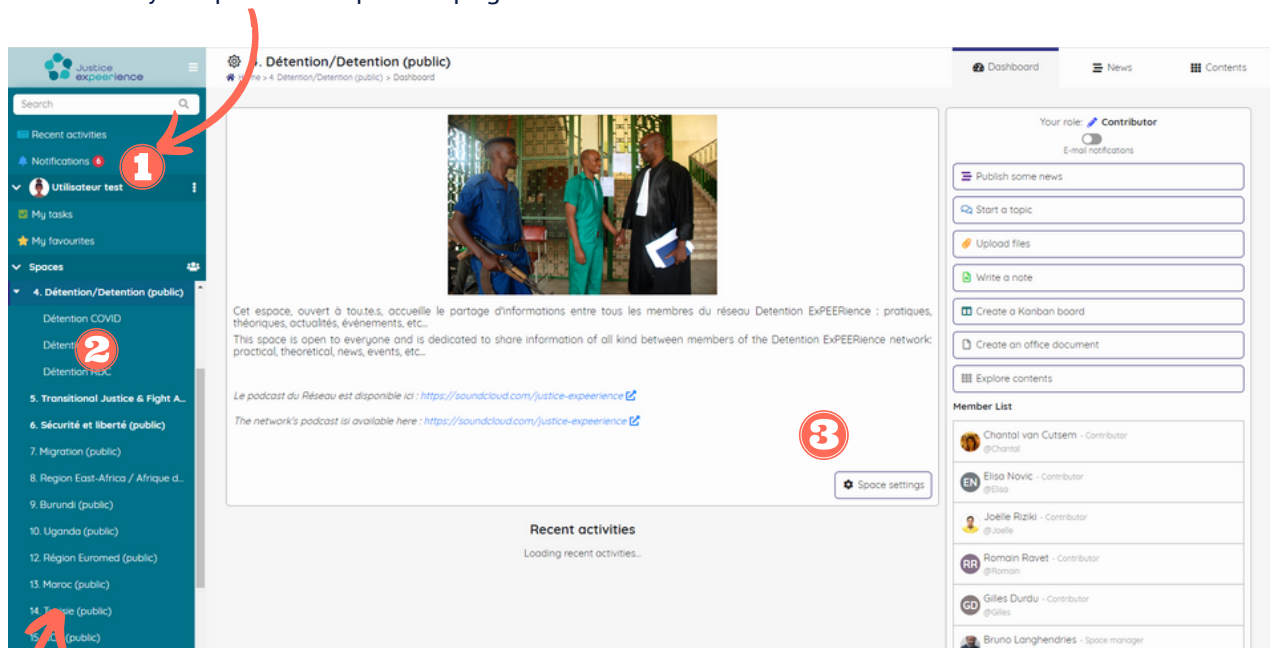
Justice expeerience

Search

Recent activities

Notifications 6

1

Utilisateur test

My tasks

My favourites

Spaces

4. Détention/Detention (public)

Détention COVID

Détention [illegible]

2

Détention RDC

5. Transitional Justice & Fight A...

6. Sécurité et liberté (public)

7. Migration (public)

8. Region East-Africa / Afrique d...

9. Burundi (public)

10. Uganda (public)

12. Région Euromed (public)

13. Maroc (public)

14. T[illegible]isie (public)

15. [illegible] (public)

4. Détention/Detention (public)

Home > 4. Détention/Detention (public) > Dashboard

Dashboard

News

Contents

Cet espace, ouvert à tou.te.s, accueille le partage d'informations entre tous les membres du réseau Detention ExPEERience : pratiques, théoriques, actualités, évènements, etc...

This space is open to everyone and is dedicated to share information of all kind between members of the Detention ExPEERience network: practical, theoretical, news, events, etc...

Le podcast du Réseau est disponible ici : https://soundcloud.com/justice-expeerience

The network's podcast isi available here : https://soundcloud.com/justice-expeerience

3

Space settings

Recent activities

Loading recent activities...

Your role: Contributor

E-mail notifications

Publish some news

Start a topic

Upload files

Write a note

Create a Kanban board

Create an office document

Explore contents

Member List

Chantal van Cutsem - Contributor
@Chantal

EN Elisa Novic - Contributor
@Elisa

Joëlle Riziki - Contributor
@Joelle

RR Romain Ravet - Contributor
@Romain

GD Gilles Durdu - Contributor
@Gilles

Bruno Langhendries - Space manager